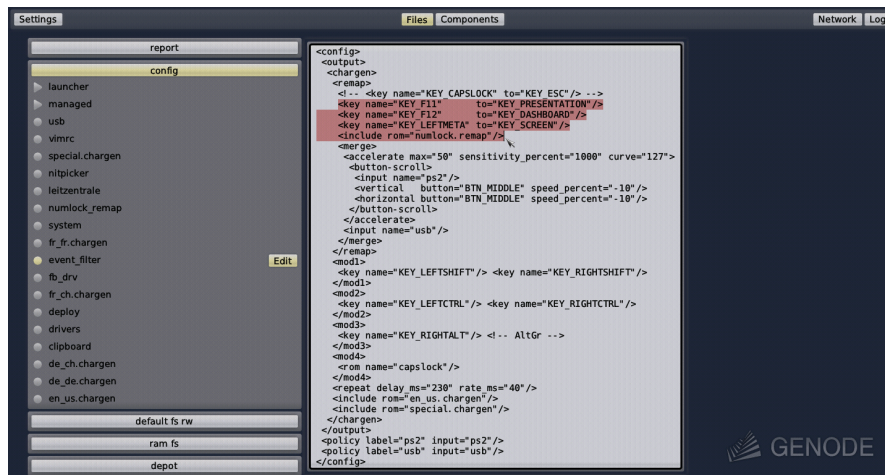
Settings

Files Components

Network Log

report

config

launcher
managed
usb
vimrc
special.chargen
nitpicker
leitzentrale
numlock_remap
system
fr_fr.chargen
event_filter
Edit
fb_drv
fr_ch.chargen
deploy
drivers
clipboard
de_ch.chargen
de_de.chargen
en_us.chargen

default fs rw

ram fs

depot

<config>
 <output>
  <chargen>
   <remap>
    <!-- <key name="KEY_CAPSLOCK" to="KEY_ESC"/> -->
    <key name="KEY_F11"      to="KEY_PRESENTATION"/>
    <key name="KEY_F12"      to="KEY_DASHBOARD"/>
    <key name="KEY_LEFTMETA" to="KEY_SCREEN"/>
    <include rom="numlock.remap"/>
    <merge>
     <accelerate max="50" sensitivity_percent="1000" curve="127">
      <button-scroll>
       <input name="ps2"/>
       <vertical   button="BTN_MIDDLE" speed_percent="-10"/>
       <horizontal button="BTN_MIDDLE" speed_percent="-10"/>
      </button-scroll>
     </accelerate>
     <input name="usb"/>
    </merge>
   </remap>
   <mod1>
    <key name="KEY_LEFTSHIFT"/> <key name="KEY_RIGHTSHIFT"/>
   </mod1>
   <mod2>
    <key name="KEY_LEFTCTRL"/> <key name="KEY_RIGHTCTRL"/>
   </mod2>
   <mod3>
    <key name="KEY_RIGHTALT"/> <!-- AltGr -->
   </mod3>
   <mod4>
    <rom name="capslock"/>
   </mod4>
   <repeat delay_ms="230" rate_ms="40"/>
   <include rom="en_us.chargen"/>
   <include rom="special.chargen"/>
  </chargen>
 </output>
 <policy label="ps2" input="ps2"/>
 <policy label="usb" input="usb"/>
</config>

GENODE